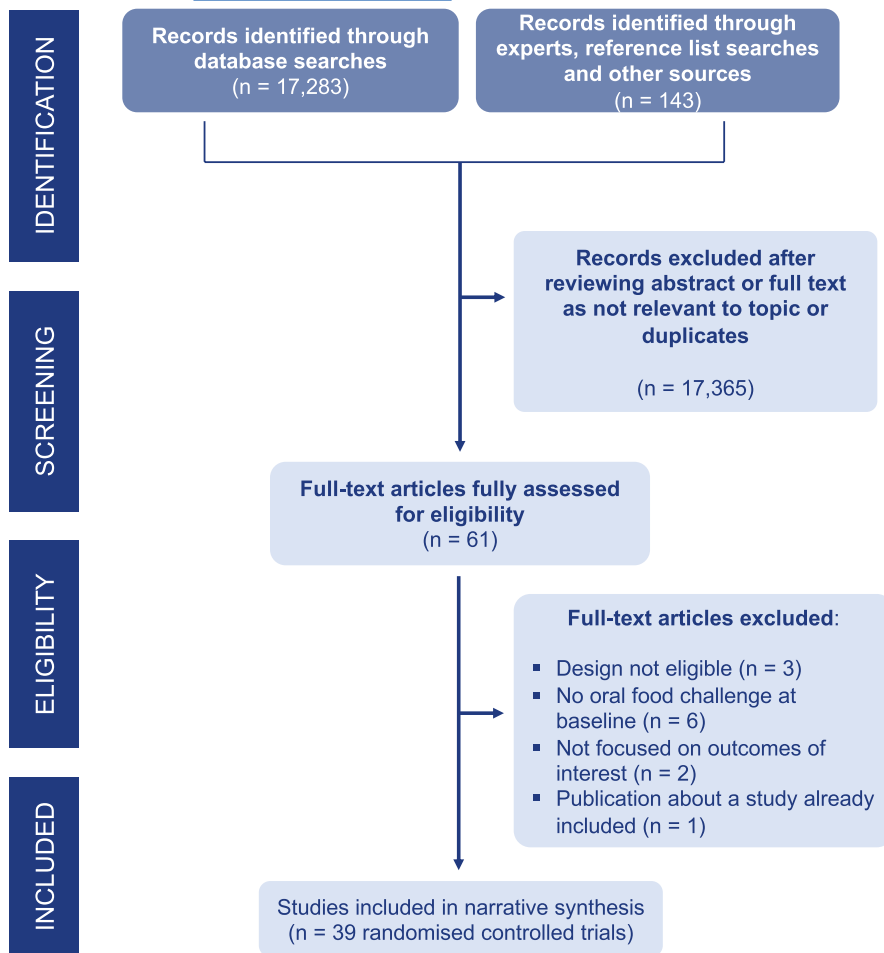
IDENTIFICATION

Records identified through database searches
(n = 17,283)

Records identified through experts, reference list searches and other sources
(n = 143)

SCREENING

Records excluded after reviewing abstract or full text as not relevant to topic or duplicates

(n = 17,365)

Full-text articles fully assessed for eligibility
(n = 61)

ELIGIBILITY

Full-text articles excluded:

- Design not eligible (n = 3)
- No oral food challenge at baseline (n = 6)
- Not focused on outcomes of interest (n = 2)
- Publication about a study already included (n = 1)

INCLUDED

Studies included in narrative synthesis
(n = 39 randomised controlled trials)